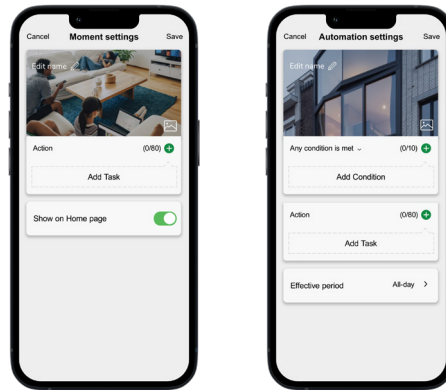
Cancel Moment settings Save

Edit name

Action (0/80)

Add Task

Show on Home page

Cancel Automation settings Save

Edit name

Any condition is met (0/10)

Add Condition

Action (0/80)

Add Task

Effective period All-day >